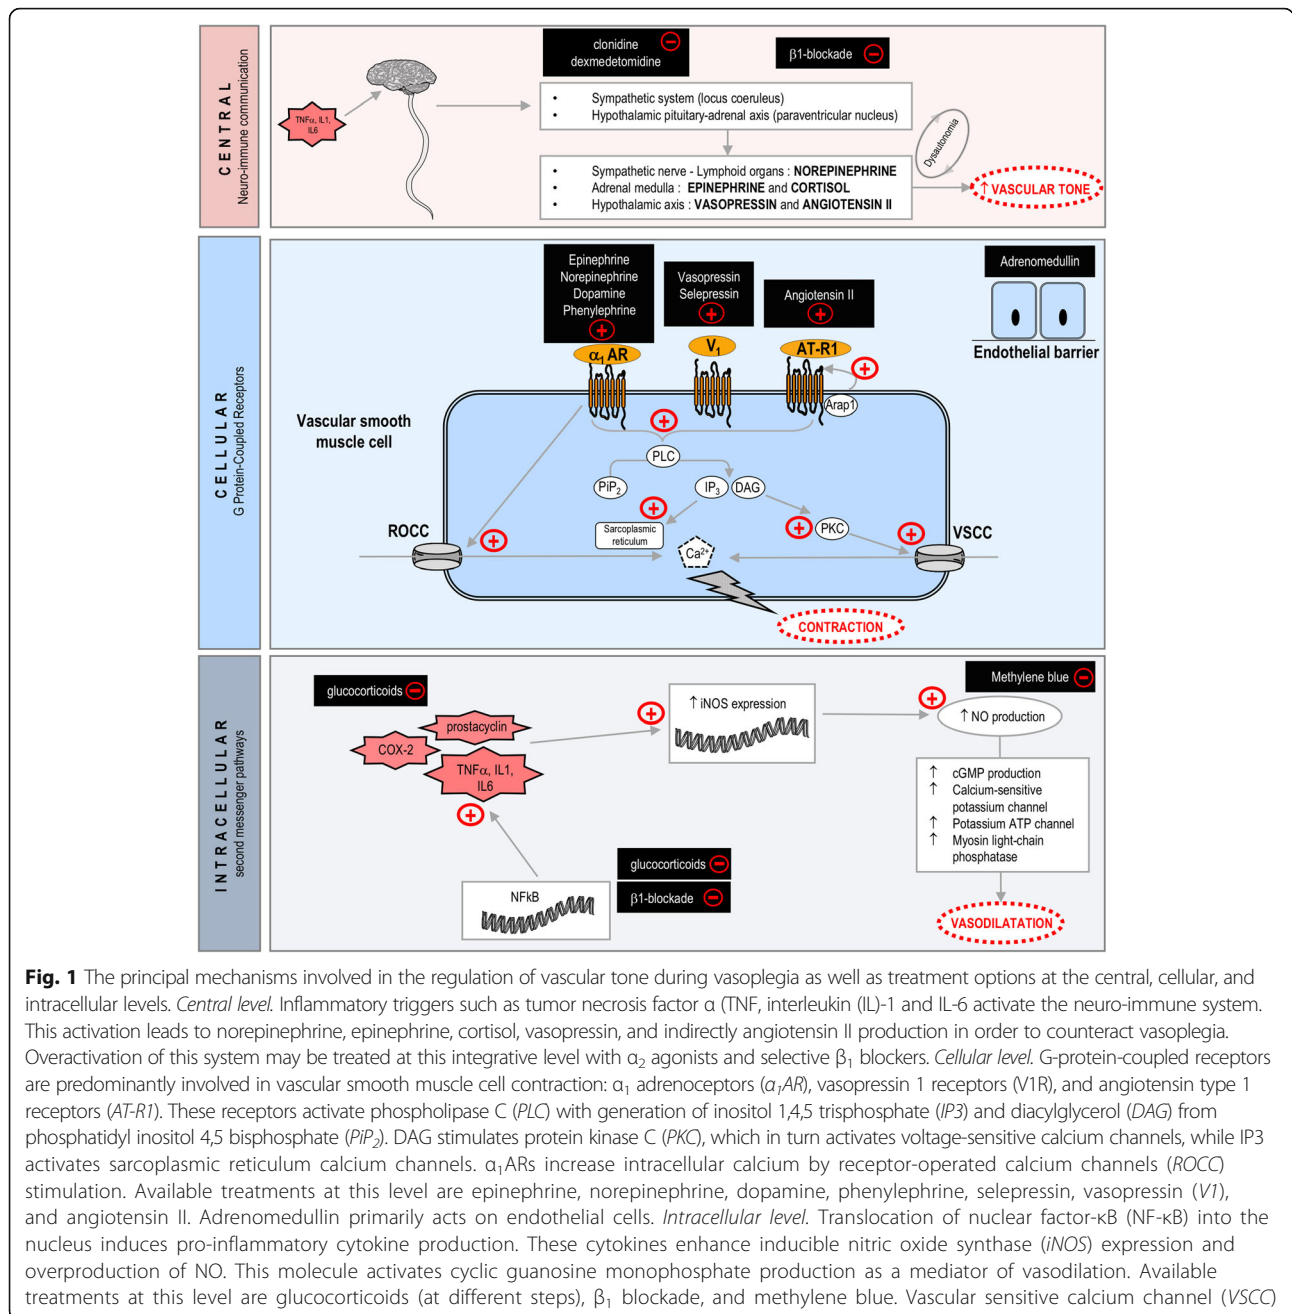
CENTRAL
Neuro-immune communication

TNFα, IL1, IL6

clonidine
dexmedetomidine

β1-blockade

• Sympathetic system (locus coeruleus)
• Hypothalamic pituitary-adrenal axis (paraventricular nucleus)

Dysautonomia

• Sympathetic nerve - Lymphoid organs : NOREPINEPHRINE
• Adrenal medulla : EPINEPHRINE and CORTISOL
• Hypothalamic axis : VASOPRESSIN and ANGIOTENSIN II

↑ VASCULAR TONE

CELLULAR
G Protein-Coupled Receptors

Epinephrine
Norepinephrine
Dopamine
Phenylephrine

Vasopressin
Selepressin

Angiotensin II

Adrenomedullin

Endothelial barrier

$\alpha_1$ AR

$V_1$

AT-R1

Arap1

Vascular smooth muscle cell

PLC

$PiP_2$

$IP_3$

DAG

Sarcoplasmic reticulum

PKC

ROCC

VSCC

$Ca^{2+}$

CONTRACTION

INTRACELLULAR
second messenger pathways

glucocorticoids

prostacyclin

COX-2

TNFα, IL1, IL6

↑ iNOS expression

Methylene blue

↑ NO production

↑ cGMP production
↑ Calcium-sensitive potassium channel
↑ Potassium ATP channel
↑ Myosin light-chain phosphatase

glucocorticoids

β1-blockade

NFkB

VASODILATATION

**Fig. 1** The principal mechanisms involved in the regulation of vascular tone during vasoplegia as well as treatment options at the central, cellular, and intracellular levels. *Central level.* Inflammatory triggers such as tumor necrosis factor α (TNF, interleukin (IL)-1 and IL-6 activate the neuro-immune system. This activation leads to norepinephrine, epinephrine, cortisol, vasopressin, and indirectly angiotensin II production in order to counteract vasoplegia. Overactivation of this system may be treated at this integrative level with $\alpha_2$ agonists and selective $\beta_1$ blockers. *Cellular level.* G-protein-coupled receptors are predominantly involved in vascular smooth muscle cell contraction: $\alpha_1$ adrenoceptors ($\alpha_1AR$), vasopressin 1 receptors (V1R), and angiotensin type 1 receptors (*AT-R1*). These receptors activate phospholipase C (*PLC*) with generation of inositol 1,4,5 trisphosphate (*IP3*) and diacylglycerol (*DAG*) from phosphatidyl inositol 4,5 bisphosphate (*$PiP_2$*). DAG stimulates protein kinase C (*PKC*), which in turn activates voltage-sensitive calcium channels, while IP3 activates sarcoplasmic reticulum calcium channels. $\alpha_1$ARs increase intracellular calcium by receptor-operated calcium channels (*ROCC*) stimulation. Available treatments at this level are epinephrine, norepinephrine, dopamine, phenylephrine, selepressin, vasopressin (*V1*), and angiotensin II. Adrenomedullin primarily acts on endothelial cells. *Intracellular level.* Translocation of nuclear factor-κB (NF-κB) into the nucleus induces pro-inflammatory cytokine production. These cytokines enhance inducible nitric oxide synthase (*iNOS*) expression and overproduction of NO. This molecule activates cyclic guanosine monophosphate production as a mediator of vasodilation. Available treatments at this level are glucocorticoids (at different steps), $\beta_1$ blockade, and methylene blue. Vascular sensitive calcium channel (*VSCC*)